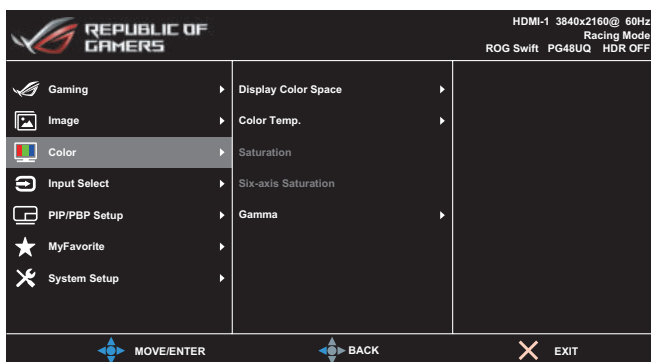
REPUBLIC OF GAMERS

HDMI-1 3840x2160@ 60Hz
Racing Mode
ROG Swift PG48UQ HDR OFF

Gaming
Image
Color
Input Select
PIP/PBP Setup
MyFavorite
System Setup

Display Color Space
Color Temp.
Saturation
Six-axis Saturation
Gamma

MOVE/ENTER
BACK
EXIT